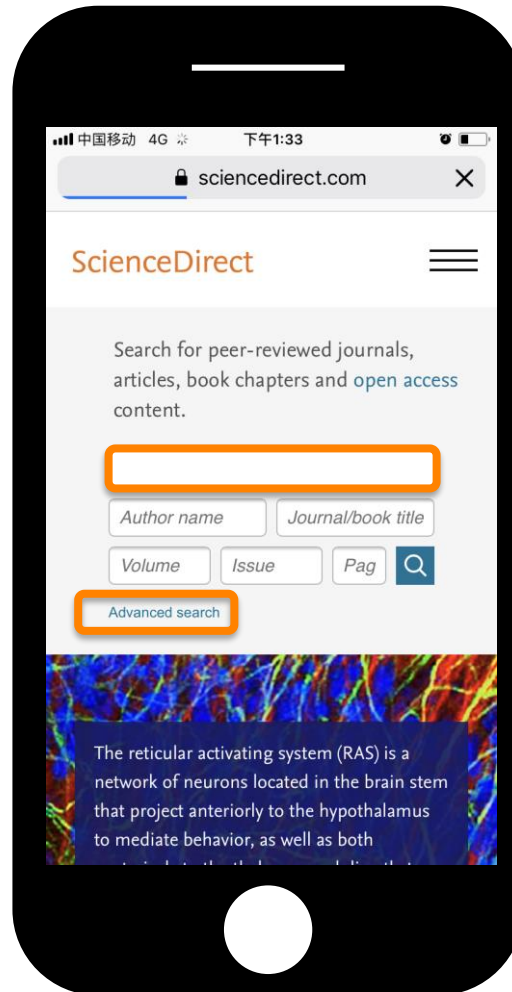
中国移动 4G 下午1:33

sciencedirect.com ×

ScienceDirect

Search for peer-reviewed journals, articles, book chapters and open access content.

Author name
Journal/book title
Volume
Issue
Pag

Advanced search

The reticular activating system (RAS) is a network of neurons located in the brain stem that project anteriorly to the hypothalamus to mediate behavior, as well as both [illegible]